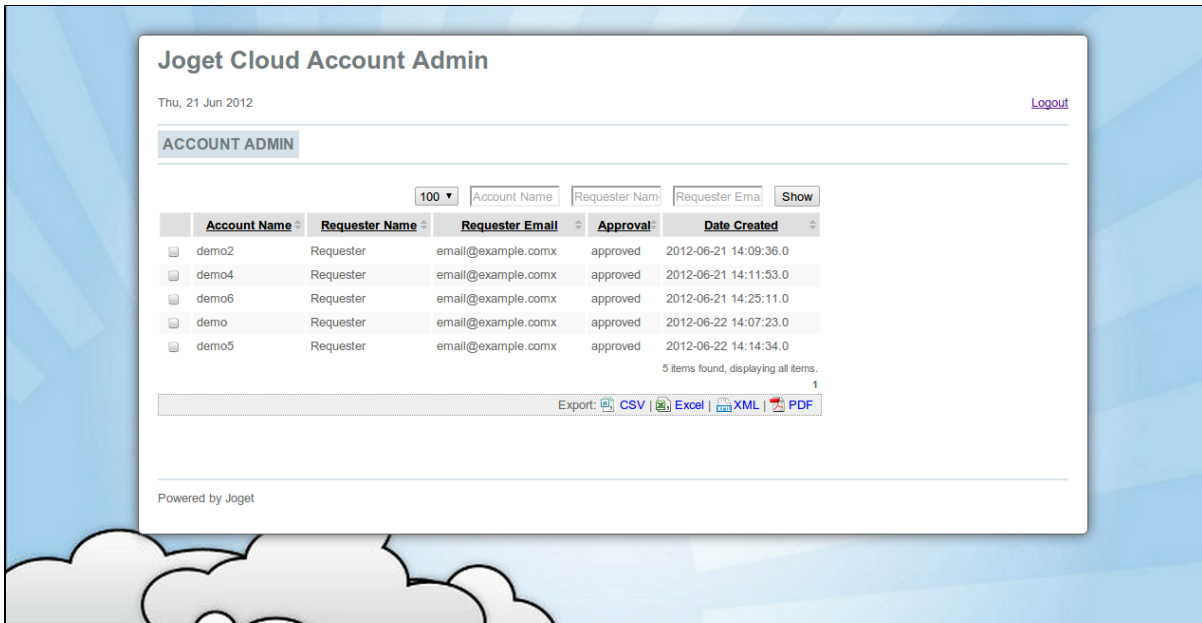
Joget Cloud Account Admin

Thu, 21 Jun 2012

Logout

ACCOUNT ADMIN

100 ▾ Account Name Requester Nam Requester Ema Show

| | Account Name | Requester Name | Requester Email | Approval | Date Created |
|---|---|---|---|---|---|
| | demo2 | Requester | email@example.comx | approved | 2012-06-21 14:09:36.0 |
| | demo4 | Requester | email@example.comx | approved | 2012-06-21 14:11:53.0 |
| | demo6 | Requester | email@example.comx | approved | 2012-06-21 14:25:11.0 |
| | demo | Requester | email@example.comx | approved | 2012-06-22 14:07:23.0 |
| | demo5 | Requester | email@example.comx | approved | 2012-06-22 14:14:34.0 |

5 items found, displaying all items.
1

Export: CSV | Excel | XML | PDF

Powered by Joget